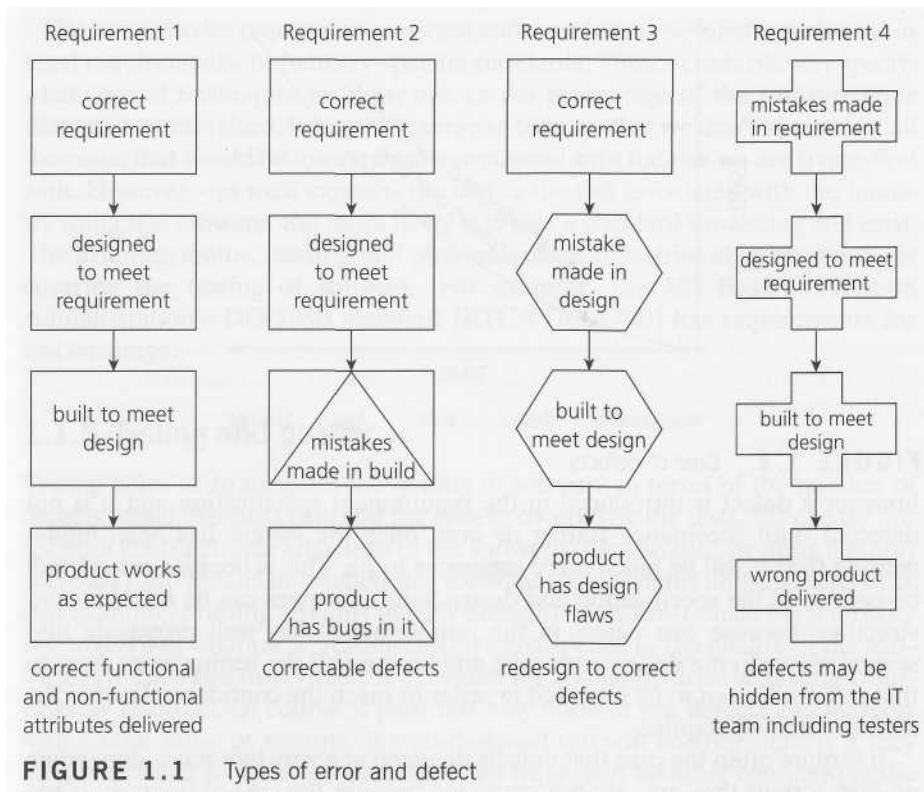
Requirement 1

correct requirement

designed to meet requirement

built to meet design

product works as expected

correct functional and non-functional attributes delivered

Requirement 2

correct requirement

designed to meet requirement

mistakes made in build

product has bugs in it

correctable defects

Requirement 3

correct requirement

mistake made in design

built to meet design

product has design flaws

redesign to correct defects

Requirement 4

mistakes made in requirement

designed to meet requirement

built to meet design

wrong product delivered

defects may be hidden from the IT team including testers

FIGURE 1.1 Types of error and defect